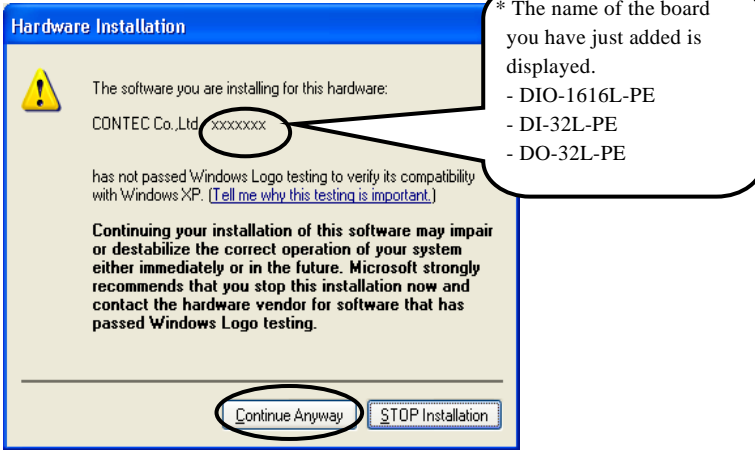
Hardware Installation

The software you are installing for this hardware:

CONTEC Co.,Ltd. xxxxxxx

has not passed Windows Logo testing to verify its compatibility with Windows XP. (Tell me why this testing is important.)

Continuing your installation of this software may impair or destabilize the correct operation of your system either immediately or in the future. Microsoft strongly recommends that you stop this installation now and contact the hardware vendor for software that has passed Windows Logo testing.

Continue Anyway STOP Installation

* The name of the board you have just added is displayed.
- DIO-1616L-PE
- DI-32L-PE
- DO-32L-PE